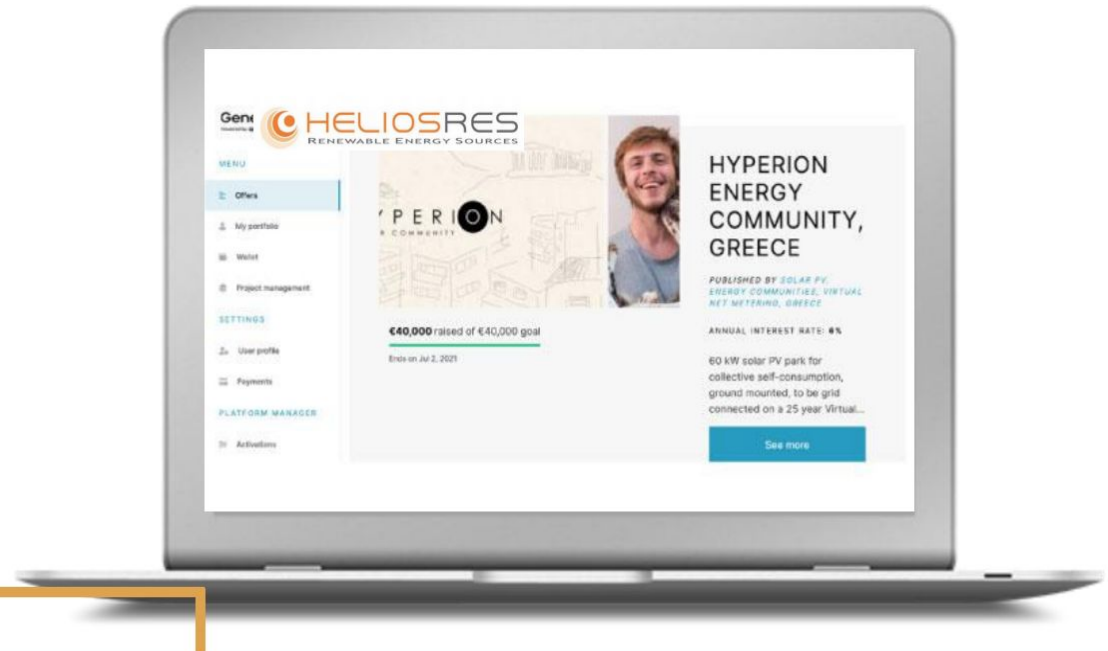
Gen
HELIOSRES
RENEWABLE ENERGY SOURCES

MENU
Offers
My portfolio
Wallet
Project management
SETTINGS
User profile
Payments
PLATFORM MANAGER
Activations

YPERION
R COMMUNITY

€40,000 raised of €40,000 goal
Ends on Jul 2, 2021

HYPERION ENERGY COMMUNITY, GREECE

PUBLISHED BY SOLAR PV, ENERGY COMMUNITIES, VIRTUAL NET METERING, GREECE

ANNUAL INTEREST RATE: 6%

60 kW solar PV park for collective self-consumption, ground mounted, to be grid connected on a 25 year Virtual...

See more